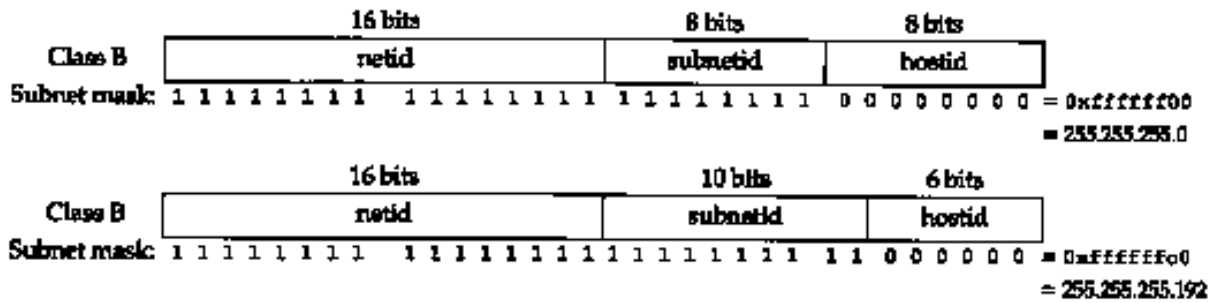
16 bits | 8 bits | 8 bits

Class B | netid | subnetid | hostid

Subnet mask: 1 1 1 1 1 1 1 1 1 1 1 1 1 1 1 1 1 1 1 1 1 1 1 1 0 0 0 0 0 0 0 0 = 0xffffff00

= 255.255.255.0

16 bits | 10 bits | 6 bits

Class B | netid | subnetid | hostid

Subnet mask: 1 1 1 1 1 1 1 1 1 1 1 1 1 1 1 1 1 1 1 1 1 1 1 1 1 1 0 0 0 0 0 0 = 0xffffffc0

= 255.255.255.192